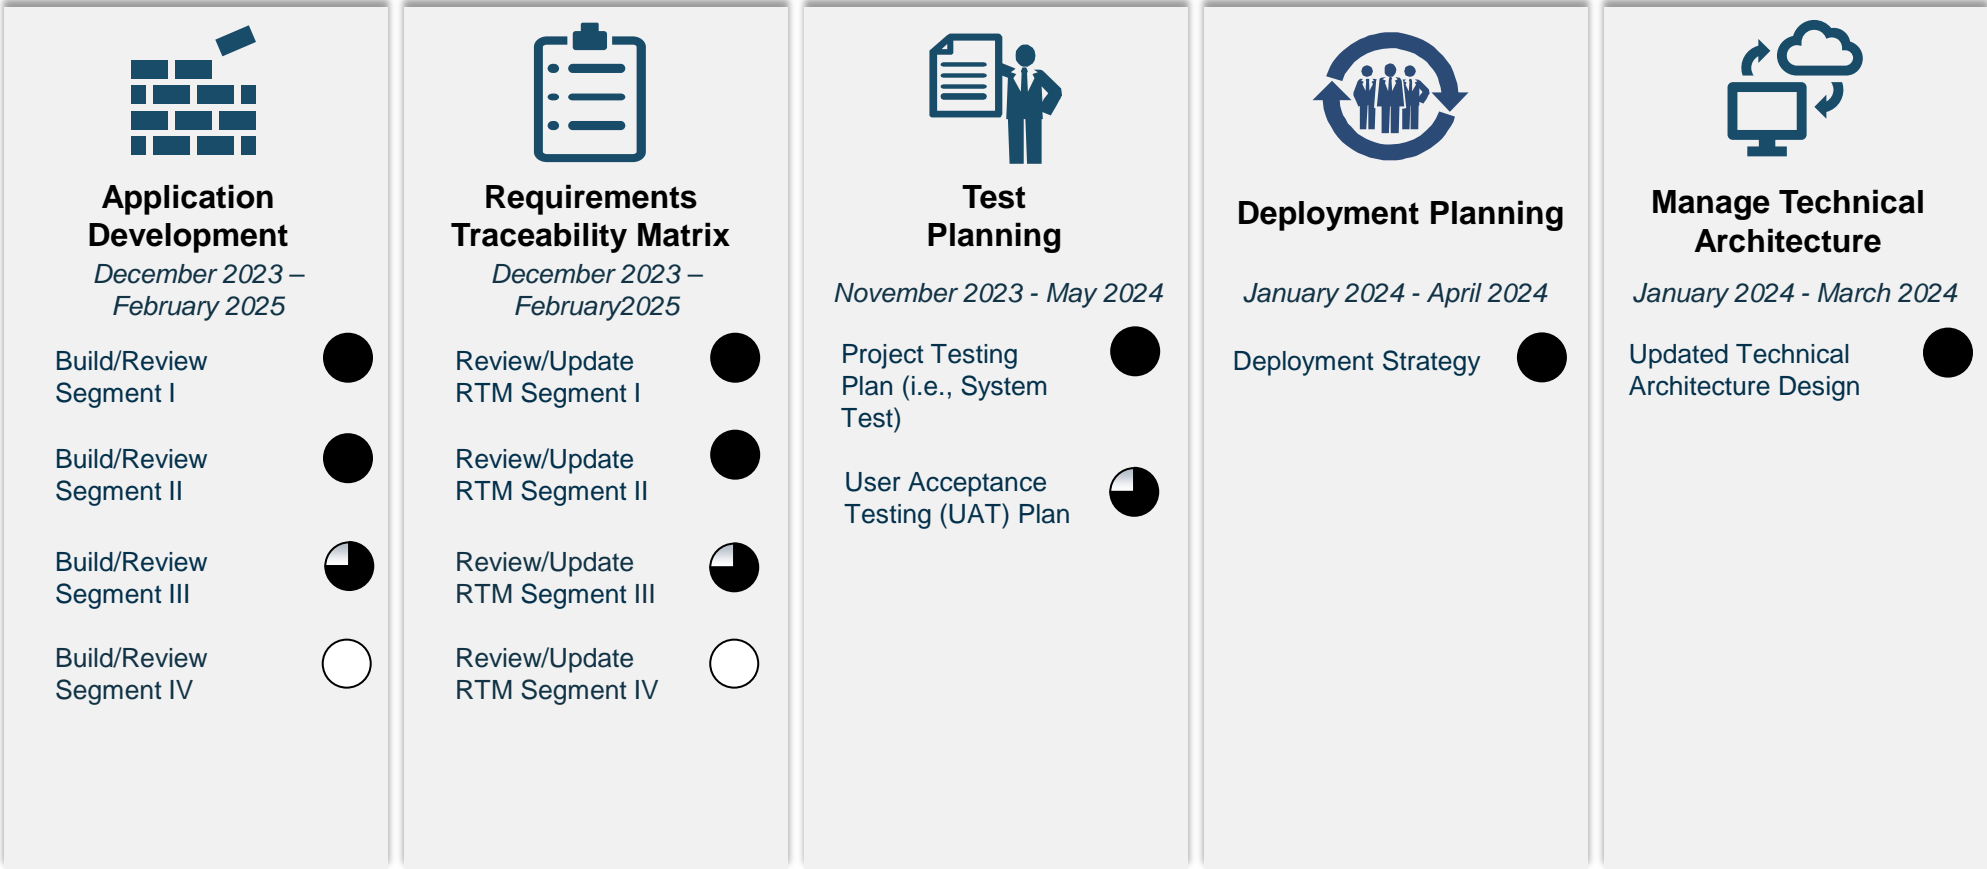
Application Development

December 2023 – February 2025

Build/Review Segment I

Build/Review Segment II

Build/Review Segment III

Build/Review Segment IV

Requirements Traceability Matrix

December 2023 – February2025

Review/Update RTM Segment I

Review/Update RTM Segment II

Review/Update RTM Segment III

Review/Update RTM Segment IV

Test Planning

November 2023 - May 2024

Project Testing Plan (i.e., System Test)

User Acceptance Testing (UAT) Plan

Deployment Planning

January 2024 - April 2024

Deployment Strategy

Manage Technical Architecture

January 2024 - March 2024

Updated Technical Architecture Design